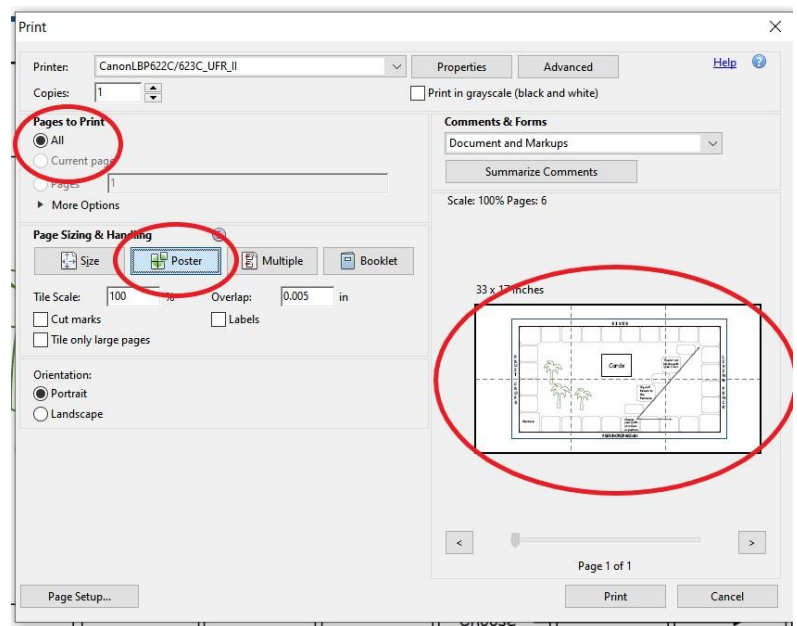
Print

Printer: CanonLBP622C/623C_UFR_II
Properties
Advanced
Help
Copies: 1
Print in grayscale (black and white)

Pages to Print
All
Current page
Pages 1
More Options

Comments & Forms
Document and Markups
Summarize Comments

Scale: 100% Pages: 6

Page Sizing & Handling
Size
Poster
Multiple
Booklet
Tile Scale: 100 %
Overlap: 0.005 in
Cut marks
Labels
Tile only large pages

Orientation:
Portrait
Landscape

33 x 17 inches

Cards

Page 1 of 1

Page Setup...
Print
Cancel